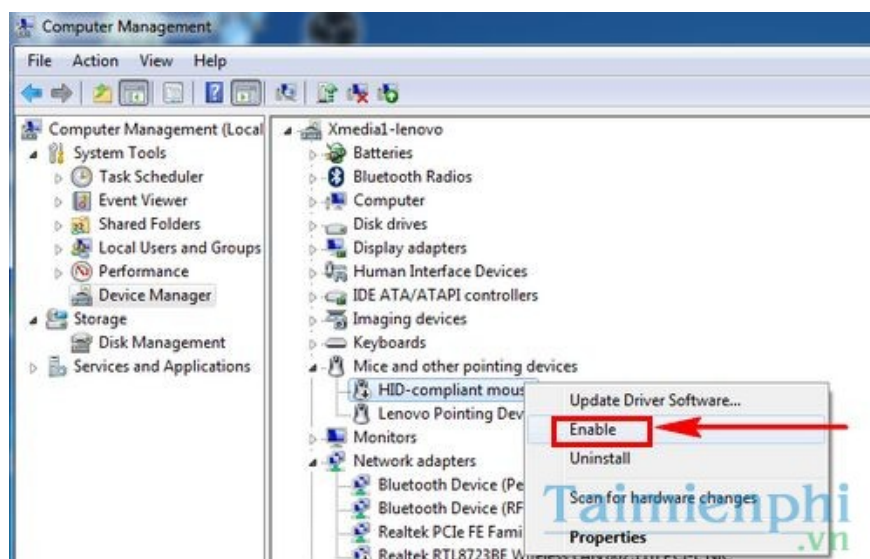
Computer Management

File Action View Help

Computer Management (Local
System Tools
Task Scheduler
Event Viewer
Shared Folders
Local Users and Groups
Performance
Device Manager
Storage
Disk Management
Services and Applications

Xmedia1-lenovo
Batteries
Bluetooth Radios
Computer
Disk drives
Display adapters
Human Interface Devices
IDE ATA/ATAPI controllers
Imaging devices
Keyboards
Mice and other pointing devices
HID-compliant mous
Lenovo Pointing Dev
Monitors
Network adapters
Bluetooth Device (Pe
Bluetooth Device (RF
Realtek PCIe FE Fami
Realtek RTL8723BE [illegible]

Update Driver Software...
Enable
Uninstall
Scan for hardware changes
Properties

Taimienphi
.vn